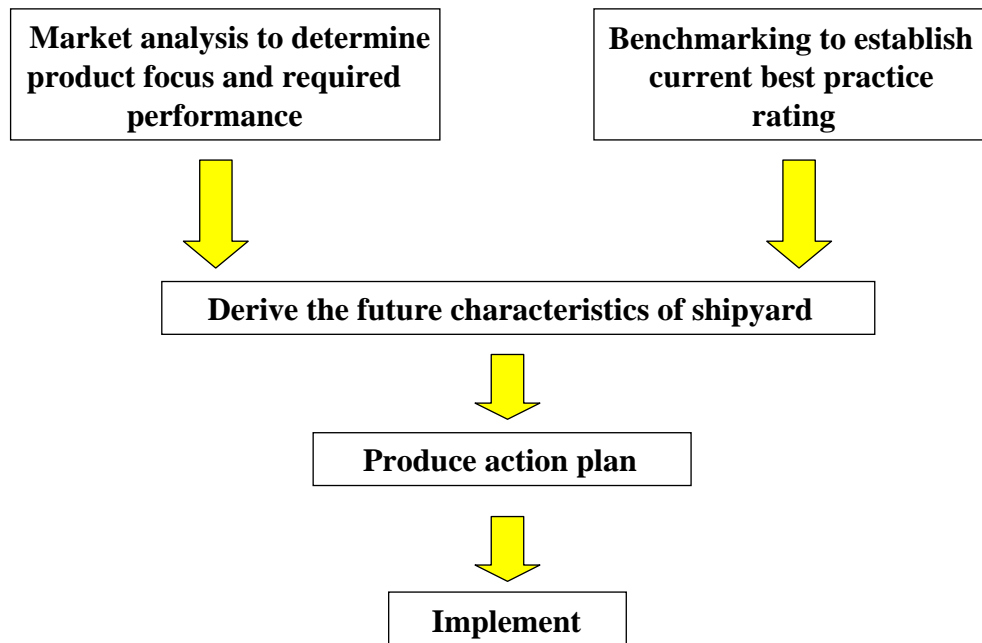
Market analysis to determine product focus and required performance

Benchmarking to establish current best practice rating

Derive the future characteristics of shipyard

Produce action plan

Implement